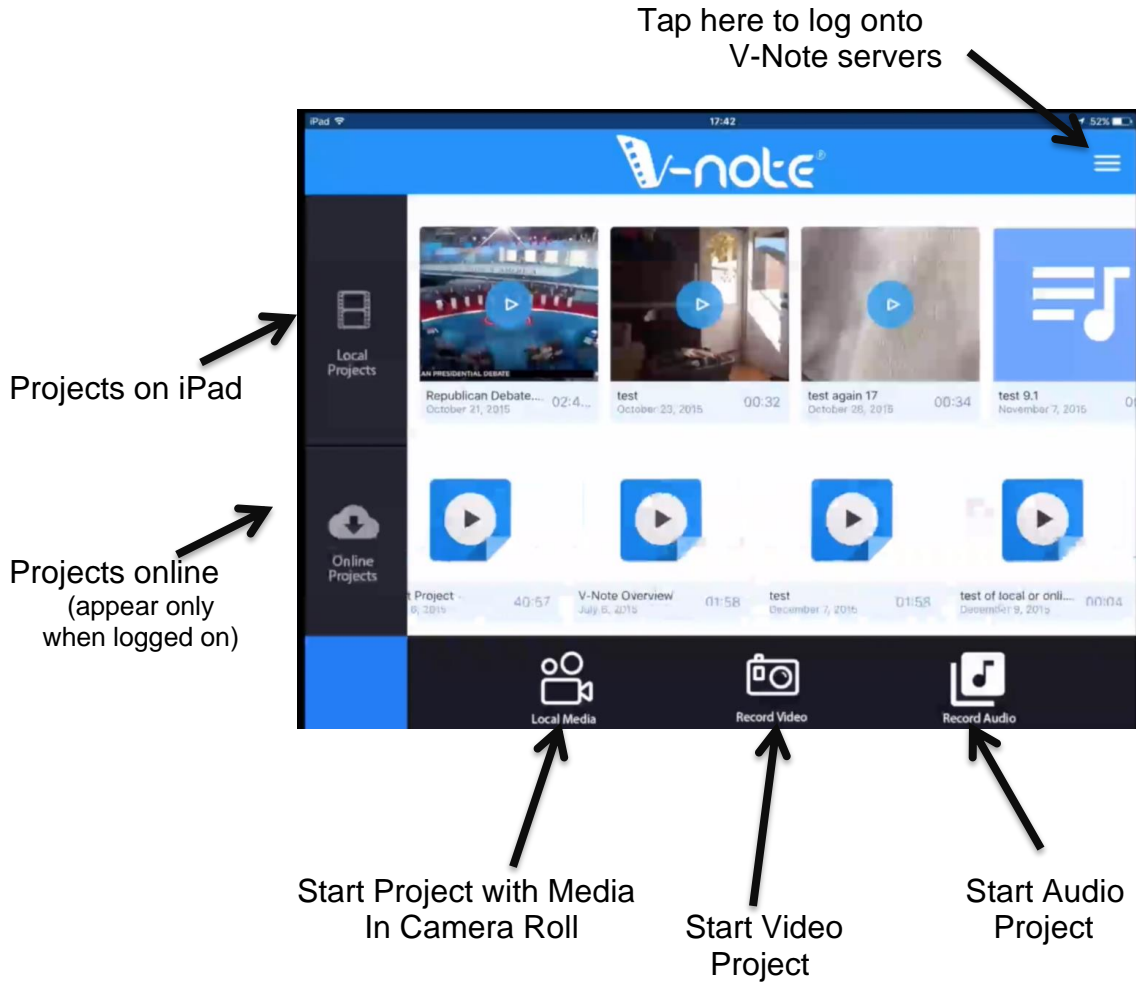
Tap here to log onto V-Note servers

iPad 17:42 52%

V-note®

Local Projects

Online Projects

AN PRESIDENTIAL DEBATE

Republican Debate... October 21, 2015 02:4...

test October 23, 2015 00:32

test again 17 October 26, 2015 00:34

test 9.1 November 7, 2015 0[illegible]

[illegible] Project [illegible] 6, 2015 40:57

V-Note Overview July 6, 2015 01:58

test December 7, 2015 01:58

test of local or onli... December 9, 2015 00:04

Local Media

Record Video

Record Audio

Projects on iPad

Projects online (appear only when logged on)

Start Project with Media In Camera Roll

Start Video Project

Start Audio Project